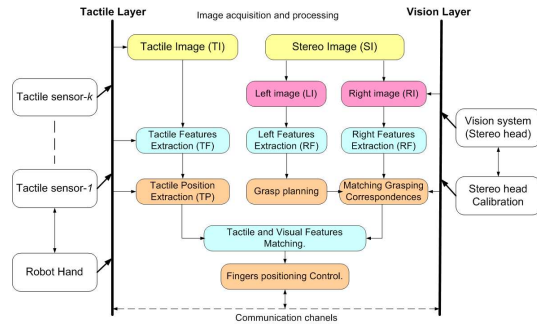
Tactile Layer

Image acquisition and processing

Vision Layer

Tactile Image (TI)

Stereo Image (SI)

Left image (LI)

Right image (RI)

Tactile sensor-k

Vision system (Stereo head)

Tactile Features Extraction (TF)

Left Features Extraction (RF)

Right Features Extraction (RF)

Tactile sensor-1

Tactile Position Extraction (TP)

Grasp planning

Matching Grasping Correspondences

Stereo head Calibration

Robot Hand

Tactile and Visual Features Matching.

Fingers positioning Control.

Communication chanels